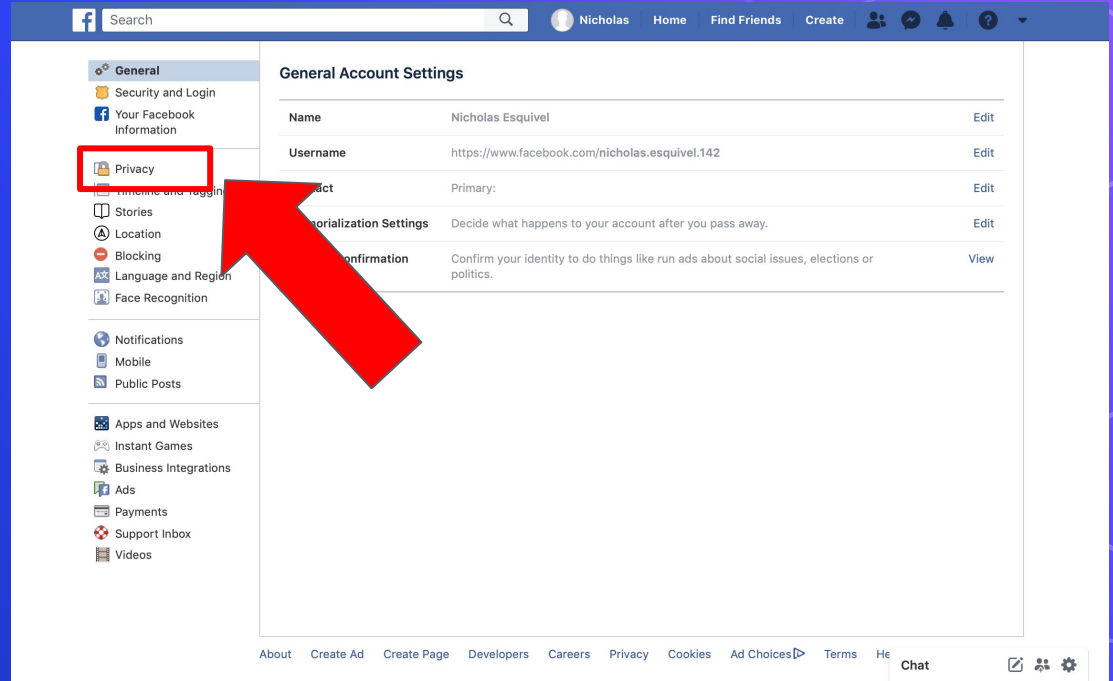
Search
Nicholas Home Find Friends Create

General
Security and Login
Your Facebook Information

Privacy
Timeline and Tagging
Stories
Location
Blocking
Language and Region
Face Recognition

Notifications
Mobile
Public Posts

Apps and Websites
Instant Games
Business Integrations
Ads
Payments
Support Inbox
Videos

General Account Settings

| | | |
|---|---|---|
| Name | Nicholas Esquivel | Edit |
| Username | https://www.facebook.com/nicholas.esquivel.142 | Edit |
| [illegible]act | Primary: | Edit |
| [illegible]orialization Settings | Decide what happens to your account after you pass away. | Edit |
| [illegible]onfirmation | Confirm your identity to do things like run ads about social issues, elections or politics. | View |

About Create Ad Create Page Developers Careers Privacy Cookies Ad Choices Terms He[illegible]

Chat